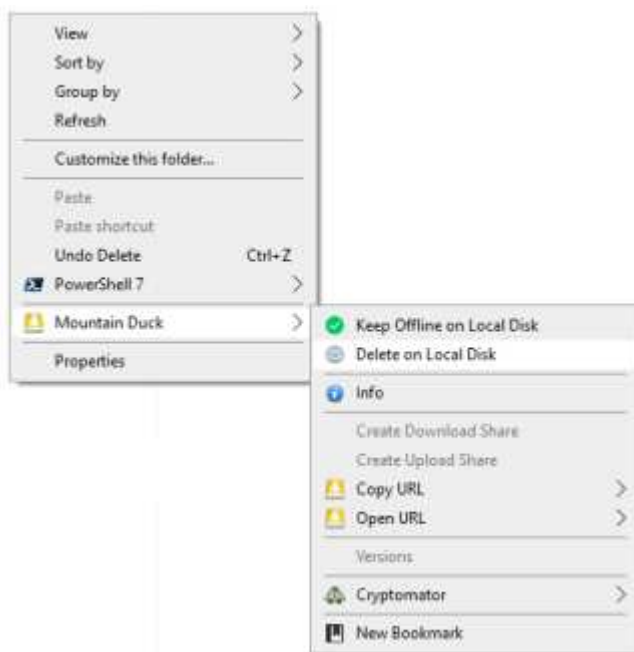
View
Sort by
Group by
Refresh
Customize this folder...
Paste
Paste shortcut
Undo Delete Ctrl+Z
PowerShell 7
Mountain Duck
Properties

Keep Offline on Local Disk
Delete on Local Disk
Info
Create Download Share
Create Upload Share
Copy URL
Open URL
Versions
Cryptomator
New Bookmark